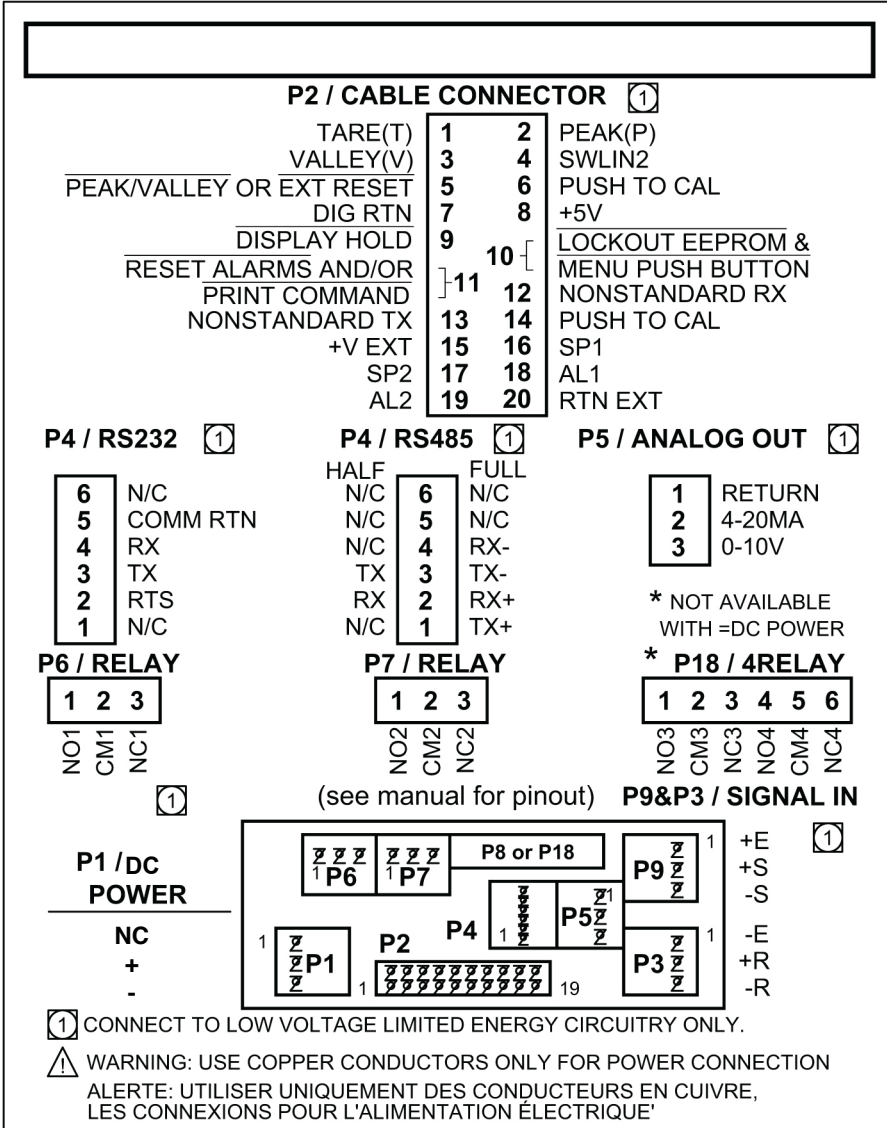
P2 / CABLE CONNECTOR (1)

| | | | |
|---|---|---|---|
| TARE(T) | 1 | 2 | PEAK(P) |
| VALLEY(V) | 3 | 4 | SWLIN2 |
| PEAK/VALLEY OR EXT RESET | 5 | 6 | PUSH TO CAL |
| DIG RTN | 7 | 8 | +5V |
| DISPLAY HOLD | 9 | 10 | LOCKOUT EEPROM & MENU PUSH BUTTON |
| RESET ALARMS AND/OR PRINT COMMAND | 11 | 12 | NONSTANDARD RX |
| NONSTANDARD TX | 13 | 14 | PUSH TO CAL |
| +V EXT | 15 | 16 | SP1 |
| SP2 | 17 | 18 | AL1 |
| AL2 | 19 | 20 | RTN EXT |

P4 / RS232 (1)

| | |
|---|---|
| 6 | N/C |
| 5 | COMM RTN |
| 4 | RX |
| 3 | TX |
| 2 | RTS |
| 1 | N/C |

P4 / RS485 (1)

| HALF | | FULL |
|---|---|---|
| N/C | 6 | N/C |
| N/C | 5 | N/C |
| N/C | 4 | RX- |
| TX | 3 | TX- |
| RX | 2 | RX+ |
| N/C | 1 | TX+ |

P5 / ANALOG OUT (1)

| | |
|---|---|
| 1 | RETURN |
| 2 | 4-20MA |
| 3 | 0-10V |

* NOT AVAILABLE WITH =DC POWER

P6 / RELAY

1 2 3
NO1 CM1 NC1

P7 / RELAY

1 2 3
NO2 CM2 NC2

* P18 / 4RELAY

1 2 3 4 5 6
NO3 CM3 NC3 NO4 CM4 NC4

(1)

(see manual for pinout)

P9&P3 / SIGNAL IN

(1)

P1 / DC POWER

NC
+
-

1 P6 1 P7 P8 or P18 P9 1
P4 1 P5 1
1 P1 P2 1 19 P3 1

+E
+S
-S
-E
+R
-R

(1) CONNECT TO LOW VOLTAGE LIMITED ENERGY CIRCUITRY ONLY.

WARNING: USE COPPER CONDUCTORS ONLY FOR POWER CONNECTION
ALERTE: UTILISER UNIQUEMENT DES CONDUCTEURS EN CUIVRE, LES CONNEXIONS POUR L'ALIMENTATION ÉLECTRIQUE'